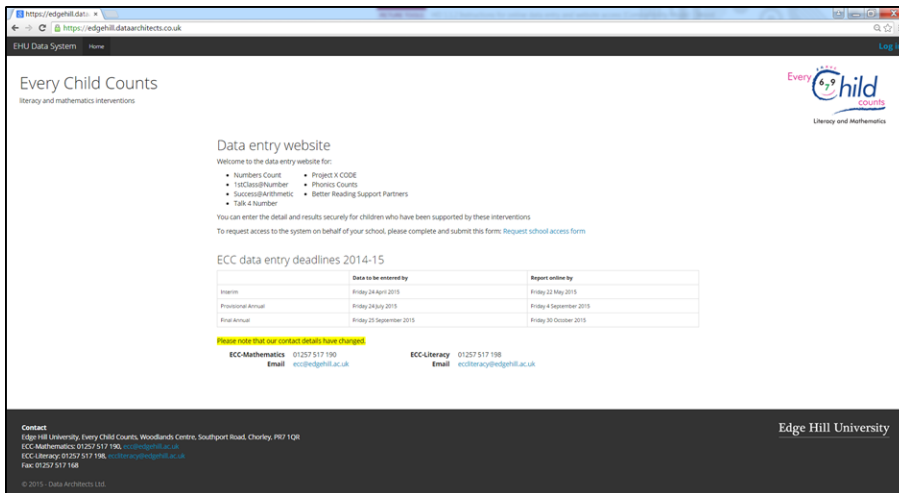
https://edgehill.data ×

https://edgehill.dataarchitects.co.uk

EHU Data System Home

Log

Every Child Counts
literacy and mathematics interventions

Every Child counts
Literacy and Mathematics

Data entry website

Welcome to the data entry website for:

- Numbers Count
- 1stClass@Number
- Success@Arithmetic
- Talk 4 Number
- Project X CODE
- Phonics Counts
- Better Reading Support Partners

You can enter the detail and results securely for children who have been supported by these interventions

To request access to the system on behalf of your school, please complete and submit this form: Request school access form

ECC data entry deadlines 2014-15

| | Data to be entered by | Report online by |
|---|---|---|
| Interim | Friday 24 April 2015 | Friday 22 May 2015 |
| Provisional Annual | Friday 24 July 2015 | Friday 4 September 2015 |
| Final Annual | Friday 25 September 2015 | Friday 30 October 2015 |

Please note that our contact details have changed.

ECC-Mathematics 01257 517 190
Email ecc@edgehill.ac.uk

ECC-Literacy 01257 517 198
Email eccliteracy@edgehill.ac.uk

Contact
Edge Hill University, Every Child Counts, Woodlands Centre, Southport Road, Chorley, PR7 1QR
ECC-Mathematics: 01257 517 190, ecc@edgehill.ac.uk
ECC-Literacy: 01257 517 198, eccliteracy@edgehill.ac.uk
Fax: 01257 517 168

© 2015 - Data Architects Ltd.

Edge Hill University